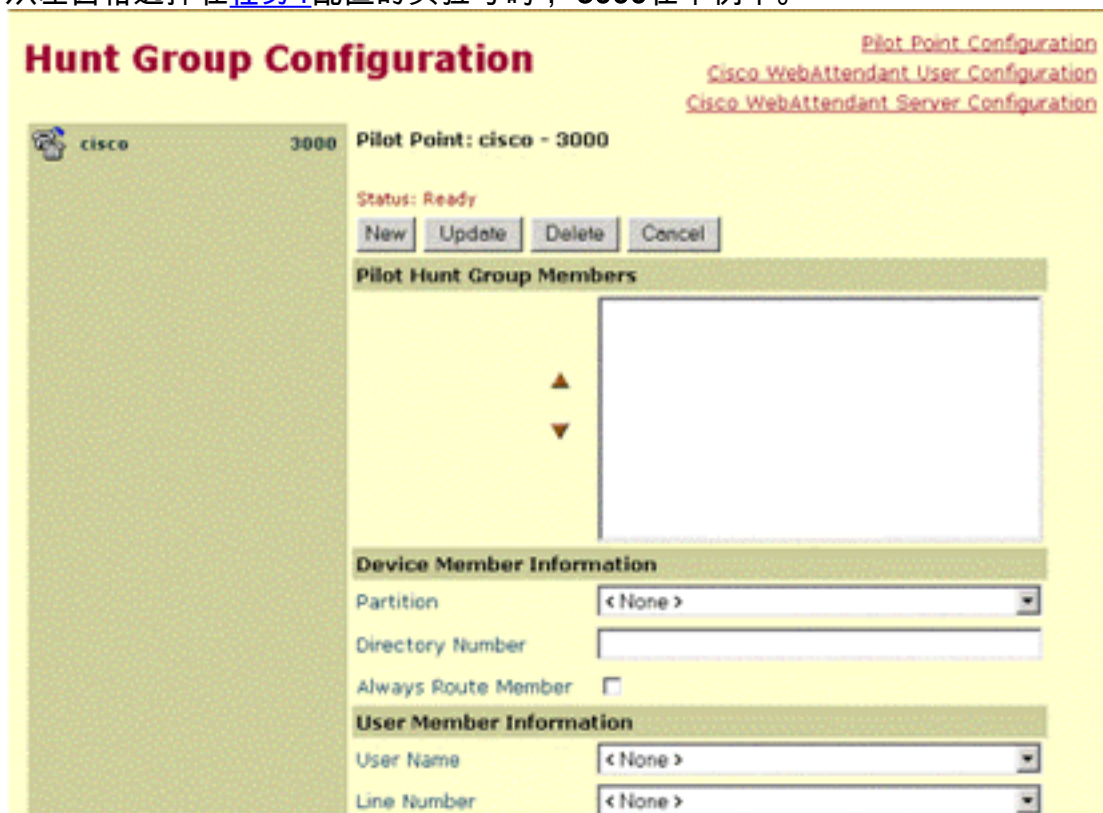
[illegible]

Hunt Group Configuration

Pilot Point Configuration
Cisco WebAttendant User Configuration
Cisco WebAttendant Server Configuration

cisco 3000

Pilot Point: cisco - 3000

Status: Ready

New Update Delete Cancel

Pilot Hunt Group Members

Device Member Information

Partition < None >

Directory Number

Always Route Member

User Member Information

User Name < None >

Line Number < None >